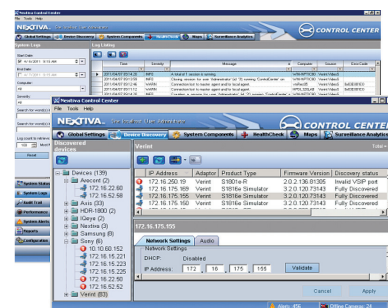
Nextiva Control Center
File Tools Help
NEXTIVA
Global Settings Device Discovery System Components HealthCheck Maps Surveillance Analytics
CONTROL CENTER
System Logs
Log Listing
Start Date
End Date
Computer
Severity
Time Severity Message Computer Source Error Code
Nextiva Control Center
File Tools Help
NEXTIVA
CONTROL CENTER
Global Settings Device Discovery System Components HealthCheck Maps Surveillance Analytics
Discovered devices
Verint
Devices (139)
Axiscam (2)
172.16.22.60
172.16.52.58
Axis (33)
HDR-1900 (2)
Kaye (2)
Nextiva (3)
Samsung (6)
Sony (6)
10.10.60.152
172.16.15.221
172.16.15.223
172.16.15.225
172.16.22.52
172.16.52.62
Verint (83)
IP Address Adaptor Product Type Firmware Version Discovery status
172.16.250.19 Verint S1801e-R 2.0.2.136.81305 Invalid VSIP port
172.16.155.169 Verint S1816e Simulator 3.2.0.120.73143 Fully Discovered
172.16.155.150 Verint S1816e Simulator 3.2.0.120.73143 Fully Discovered
172.16.155.155 Verint S1816e Simulator 3.2.0.120.73143 Fully Discovered
172.16.155.155
Network Settings Audio
Network Settings
DHCP: Disabled
IP Address: 172 . 16 . 175 . 155
Validate
Cancel Apply
Alerts